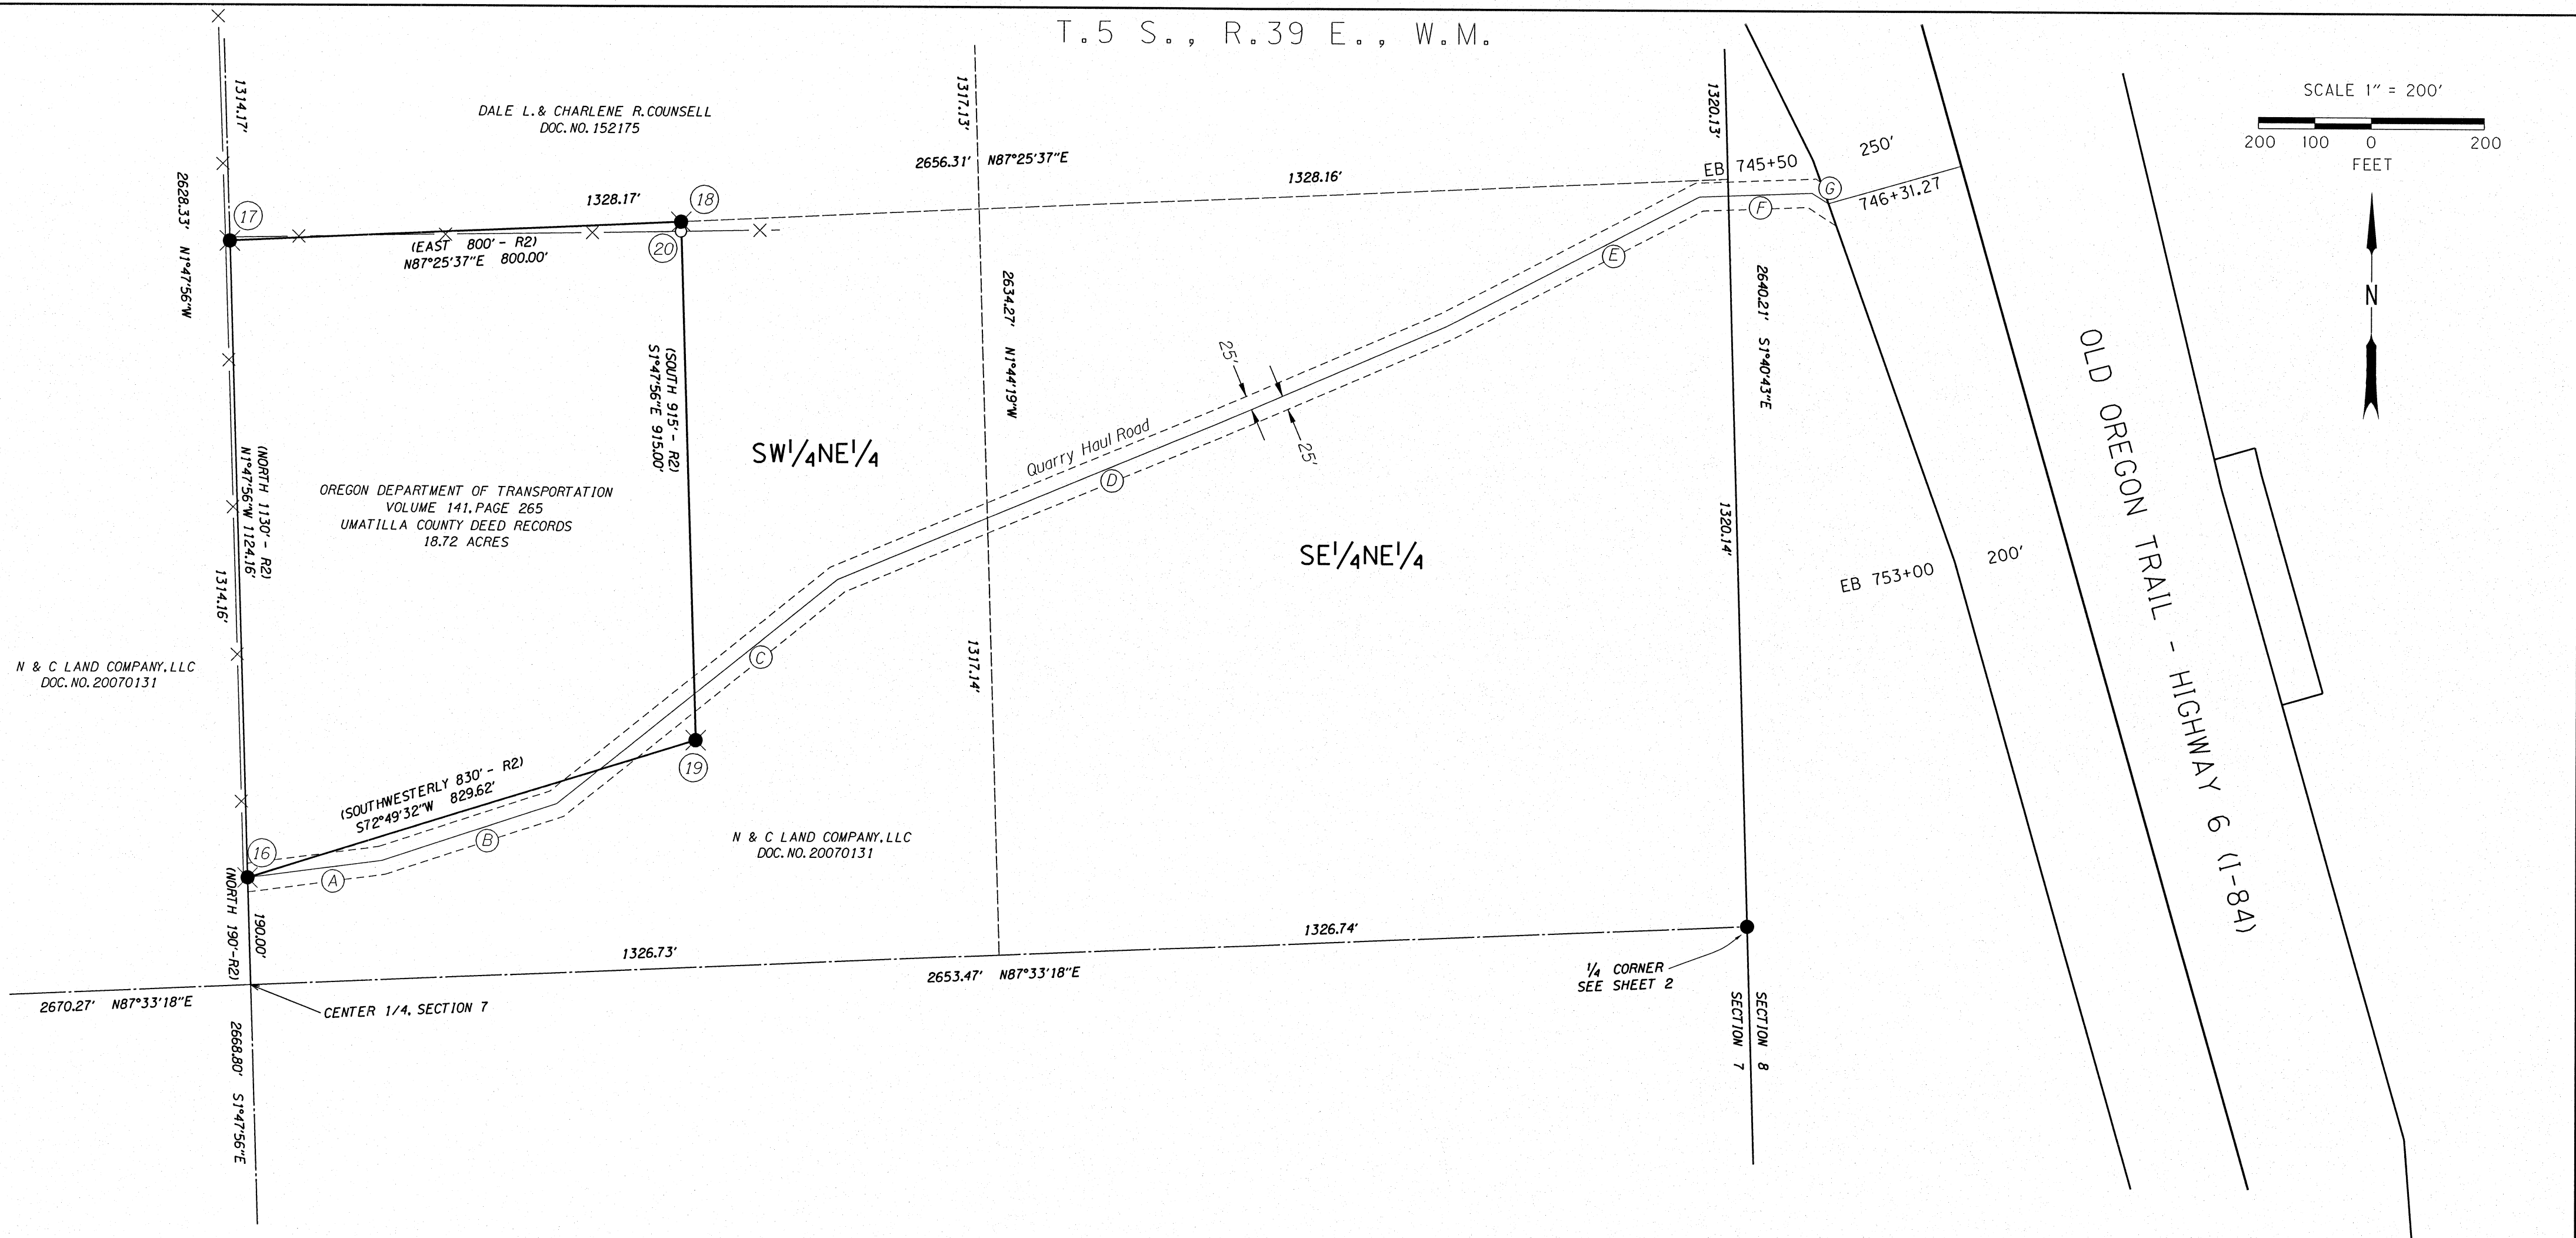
T.5 S., R.39 E., W.M.

SCALE 1" = 200'
200 100 0 200
FEET

N

DALE L.& CHARLENE R.COUNSELL
DOC.NO.152175

1314.17'
2628.33' N1°47'56"W
1317.13'
2656.31' N87°25'37"E
1320.13'
1328.16'
EB 745+50
250'
746+31.27

17
1328.17'
18
(EAST 800' - R2)
N87°25'37"E 800.00'
20

A B C D E F G

2634.27' N1°44'19"W
2640.21' S1°40'43"E

(SOUTH 915' - R2)
S1°47'56"E 915.00'

SW$^1/_4$NE$^1/_4$

25'
25'
Quarry Haul Road

(NORTH 1130' - R2)
N1°47'56"W 1124.16'

OREGON DEPARTMENT OF TRANSPORTATION
VOLUME 141, PAGE 265
UMATILLA COUNTY DEED RECORDS
18.72 ACRES

SE$^1/_4$NE$^1/_4$

1320.14'
EB 753+00
200'

OLD OREGON TRAIL - HIGHWAY 6 (I-84)

1314.16'

N & C LAND COMPANY, LLC
DOC.NO.20070131

1317.14'

(SOUTHWESTERLY 830' - R2)
S72°49'32"W 829.62'
19
16

N & C LAND COMPANY, LLC
DOC.NO.20070131

(NORTH 190'-R2)
190.00'
1326.73'
1326.74'
2653.47' N87°33'18"E
$^1/_4$ CORNER
SEE SHEET 2
2670.27' N87°33'18"E
CENTER 1/4, SECTION 7
2668.80' S1°47'56"E
SECTION 8
SECTION 7